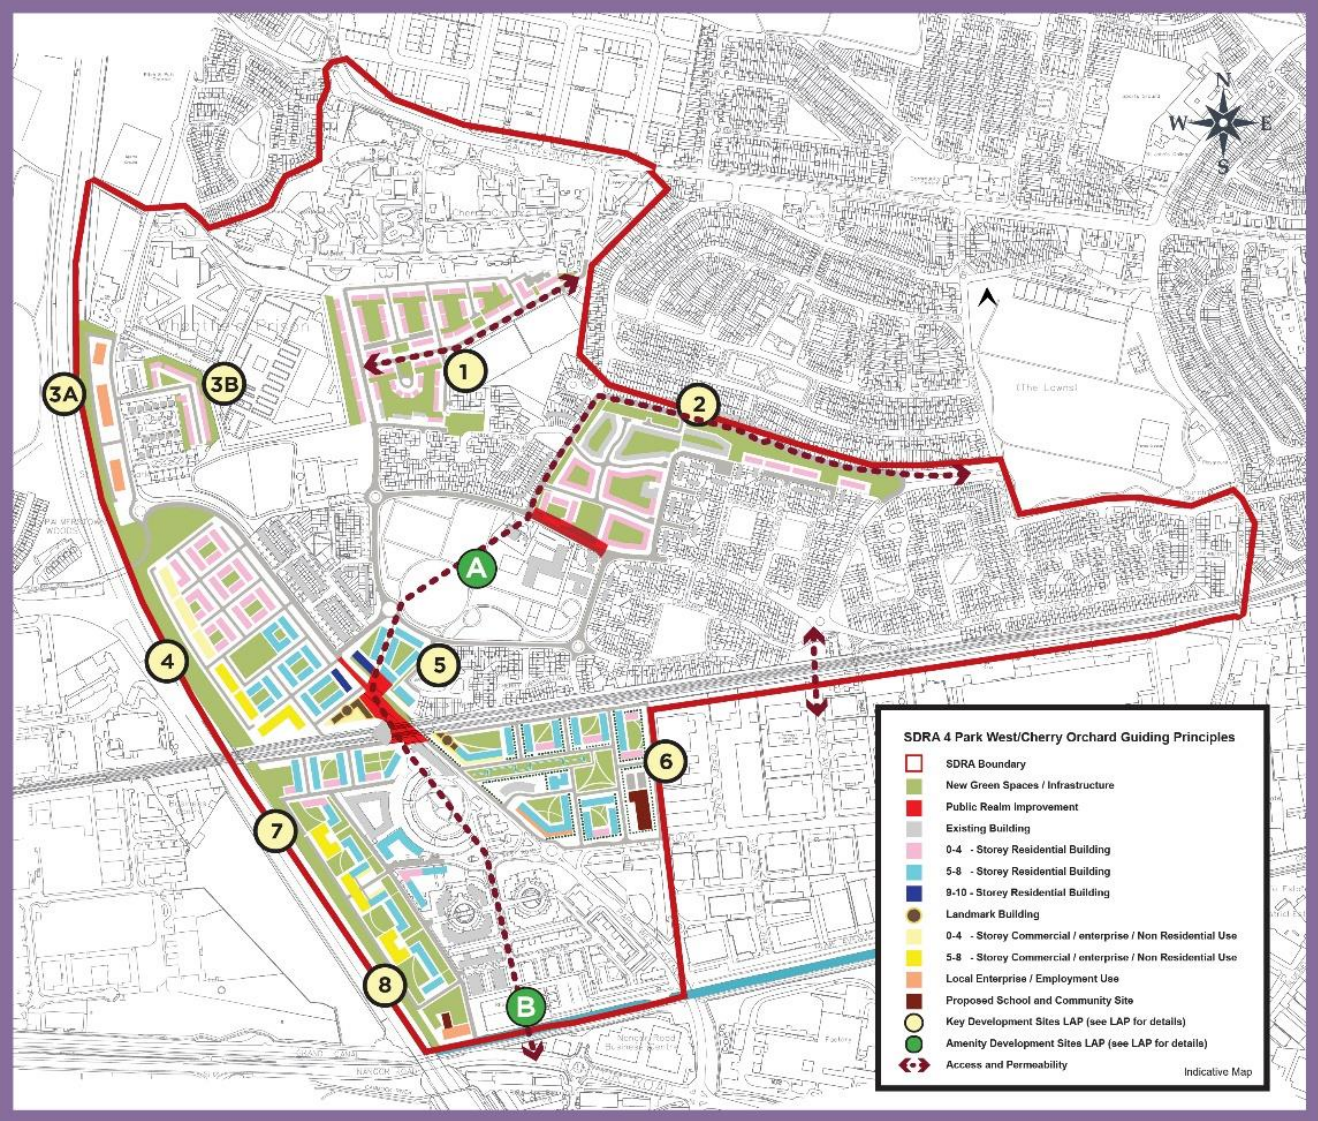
N
W
E
S

1
2
3A
3B
4
5
6
7
8
A
B

(The Lawns)

SDRA 4 Park West/Cherry Orchard Guiding Principles

SDRA Boundary
New Green Spaces / Infrastructure
Public Realm Improvement
Existing Building
0-4 - Storey Residential Building
5-8 - Storey Residential Building
9-10 - Storey Residential Building
Landmark Building
0-4 - Storey Commercial / enterprise / Non Residential Use
5-8 - Storey Commercial / enterprise / Non Residential Use
Local Enterprise / Employment Use
Proposed School and Community Site
Key Development Sites LAP (see LAP for details)
Amenity Development Sites LAP (see LAP for details)
Access and Permeability

Indicative Map